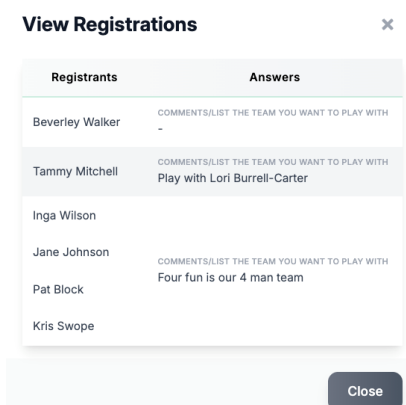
View Registrations

×

| Registrants | Answers |
|---|---|
| Beverley Walker | COMMENTS/LIST THE TEAM YOU WANT TO PLAY WITH - |
| Tammy Mitchell | COMMENTS/LIST THE TEAM YOU WANT TO PLAY WITH Play with Lori Burrell-Carter |
| Inga Wilson Jane Johnson Pat Block Kris Swope | COMMENTS/LIST THE TEAM YOU WANT TO PLAY WITH Four fun is our 4 man team |

Close